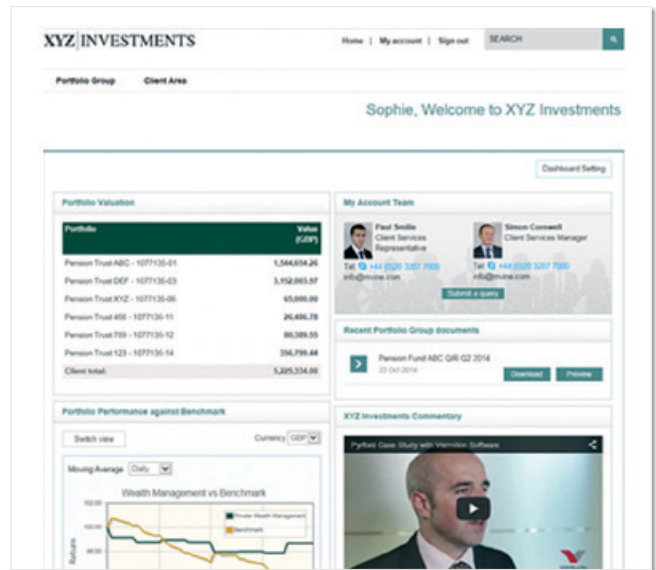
XYZ | INVESTMENTS

Home | My account | Sign out SEARCH

Portfolio Group Client Area

Sophie, Welcome to XYZ Investments

Dashboard Setting

Portfolio Valuation

| Portfolio | Value (GBP) |
|---|---|
| Pension Trust ABC - 1077135-01 | 1,544,654.26 |
| Pension Trust DEF - 1077135-03 | 3,152,003.97 |
| Pension Trust XYZ - 1077135-06 | 65,000.00 |
| Pension Trust 456 - 1077135-11 | 26,486.78 |
| Pension Trust 789 - 1077135-12 | 80,389.55 |
| Pension Trust 123 - 1077135-14 | 356,799.44 |
| Client total: | 5,225,334.00 |

My Account Team

Paul Smille
Client Services Representative
Tel: +44 (0)20 3207 7000
info@mvine.com

Simon Cornwell
Client Services Manager
Tel: +44 (0)20 3207 7000
info@mvine.com

Submit a query

Recent Portfolio Group documents

Pension Fund ABC QR Q2 2014
22 Oct 2014

Download Preview

Portfolio Performance against Benchmark

Switch view Currency GBP

Moving Average Daily

Wealth Management vs Benchmark

Private Wealth Management
Benchmark

102.00
100.00
98.00

Returns

XYZ Investments Commentary

Pyrford Case Study with Vermilion Software